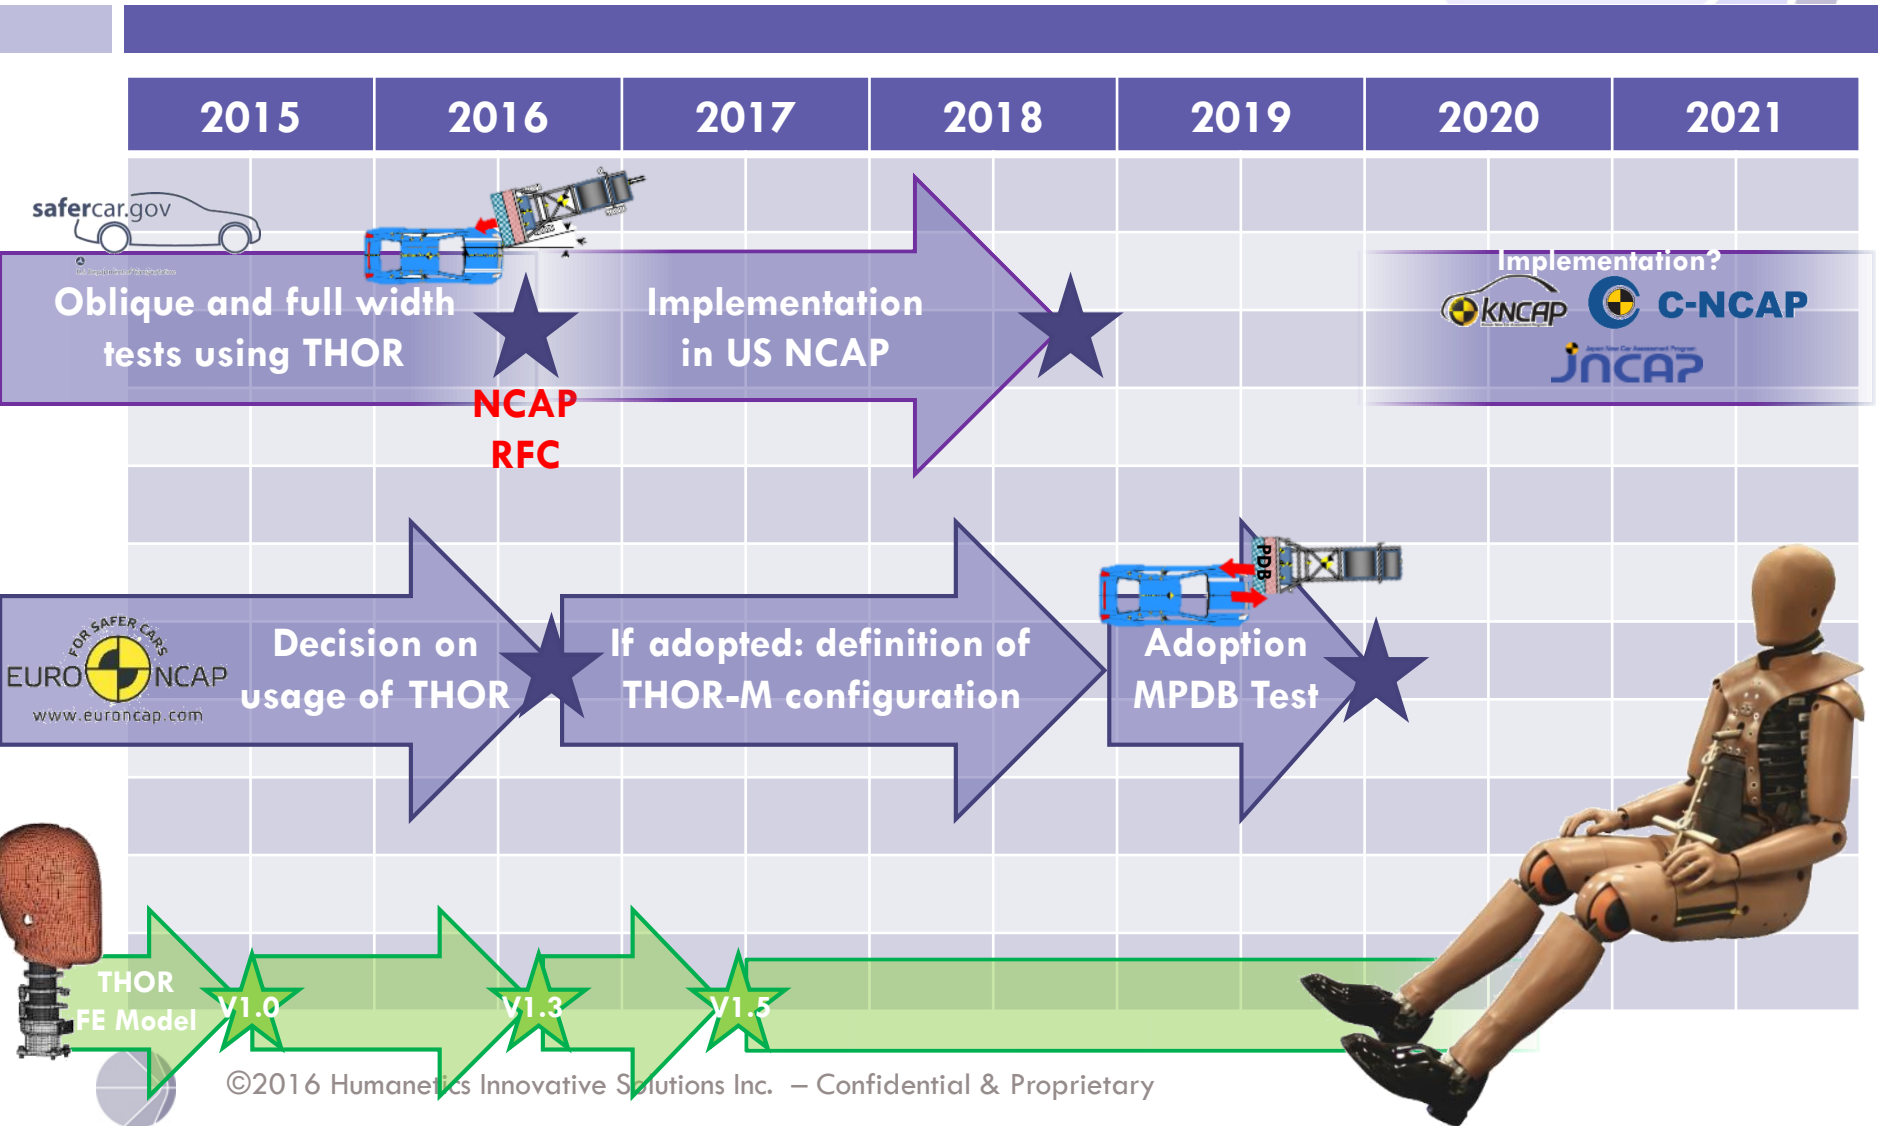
| 2015 | 2016 | 2017 | 2018 | 2019 | 2020 | 2021 |
|---|---|---|---|---|---|---|

safercar.gov

Oblique and full width tests using THOR

NCAP RFC

Implementation in US NCAP

Implementation?

KNCAP

C-NCAP

JNCAP

FOR SAFER CARS EURO NCAP www.euroncap.com

Decision on usage of THOR

If adopted: definition of THOR-M configuration

PDB

Adoption MPDB Test

THOR FE Model

V1.0

V1.3

V1.5

©2016 Humanetics Innovative Solutions Inc. – Confidential & Proprietary